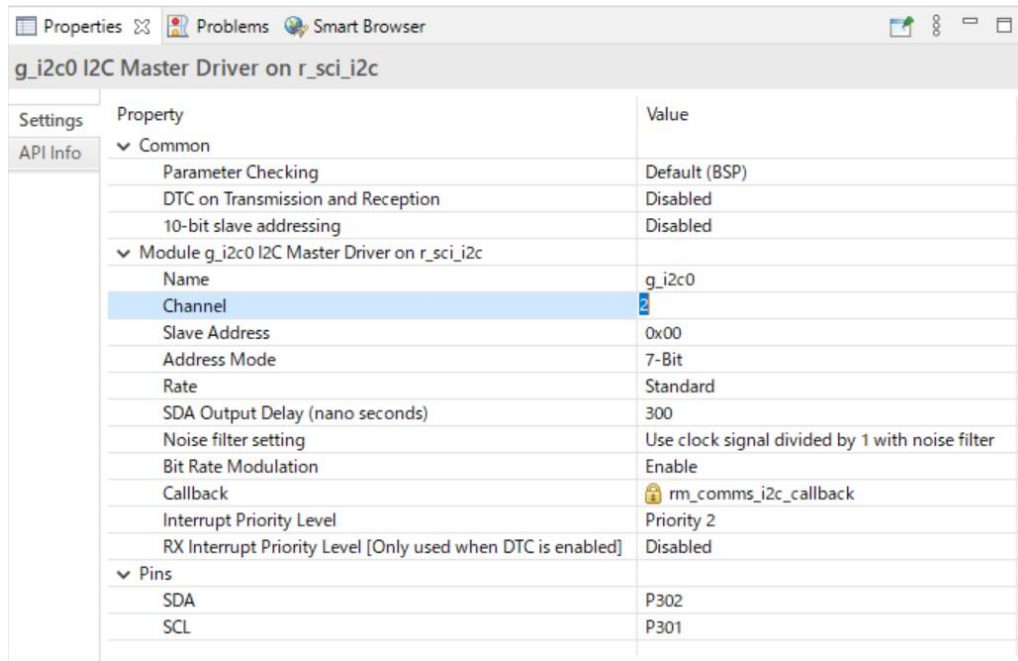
Properties ☒ Problems Smart Browser

g_i2c0 I2C Master Driver on r_sci_i2c

Settings
API Info

| Property | Value |
|---|---|
| ∨ Common | |
| Parameter Checking | Default (BSP) |
| DTC on Transmission and Reception | Disabled |
| 10-bit slave addressing | Disabled |
| ∨ Module g_i2c0 I2C Master Driver on r_sci_i2c | |
| Name | g_i2c0 |
| Channel | 2 |
| Slave Address | 0x00 |
| Address Mode | 7-Bit |
| Rate | Standard |
| SDA Output Delay (nano seconds) | 300 |
| Noise filter setting | Use clock signal divided by 1 with noise filter |
| Bit Rate Modulation | Enable |
| Callback | rm_comms_i2c_callback |
| Interrupt Priority Level | Priority 2 |
| RX Interrupt Priority Level [Only used when DTC is enabled] | Disabled |
| ∨ Pins | |
| SDA | P302 |
| SCL | P301 |